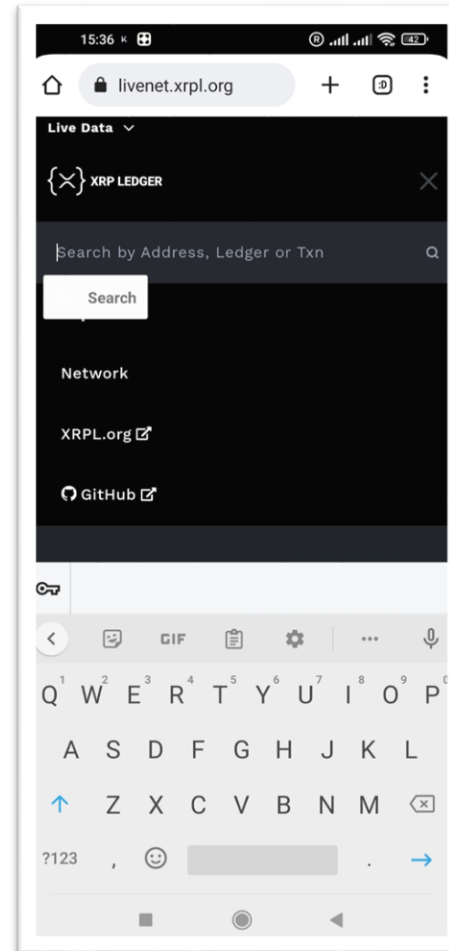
15:36 K

42

livenet.xrpl.org

:D

Live Data

XRP LEDGER

Search by Address, Ledger or Txn

Search

Network

XRPL.org

GitHub

GIF

...

Q 1 W 2 E 3 R 4 T 5 Y 6 U 7 I 8 O 9 P 0

A S D F G H J K L

Z X C V B N M

?123 , .